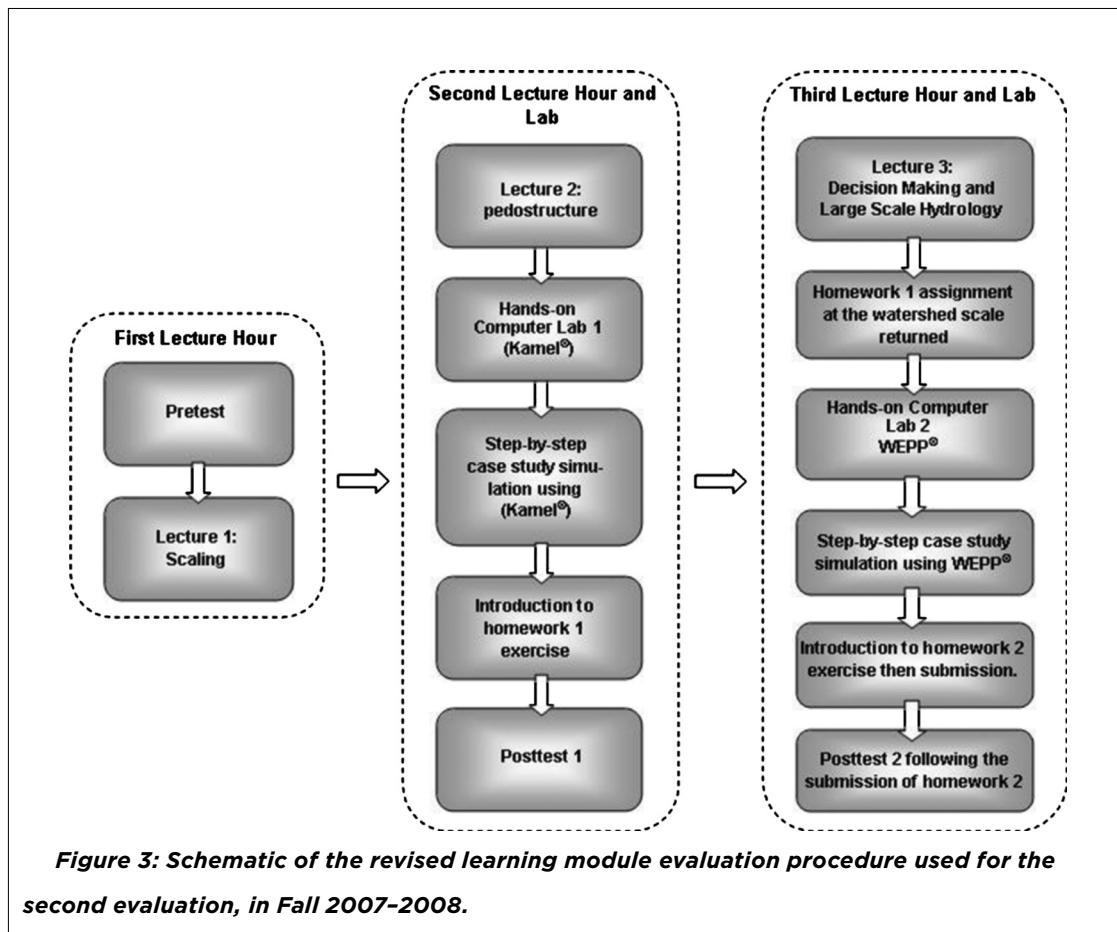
First Lecture Hour

Pretest

Lecture 1: Scaling

Second Lecture Hour and Lab

Lecture 2: pedostructure

Hands-on Computer Lab 1 (Kamel®)

Step-by-step case study simulation using (Kamel®)

Introduction to homework 1 exercise

Posttest 1

Third Lecture Hour and Lab

Lecture 3: Decision Making and Large Scale Hydrology

Homework 1 assignment at the watershed scale returned

Hands-on Computer Lab 2 WEPP®

Step-by-step case study simulation using WEPP®

Introduction to homework 2 exercise then submission.

Posttest 2 following the submission of homework 2

Figure 3: Schematic of the revised learning module evaluation procedure used for the second evaluation, in Fall 2007–2008.